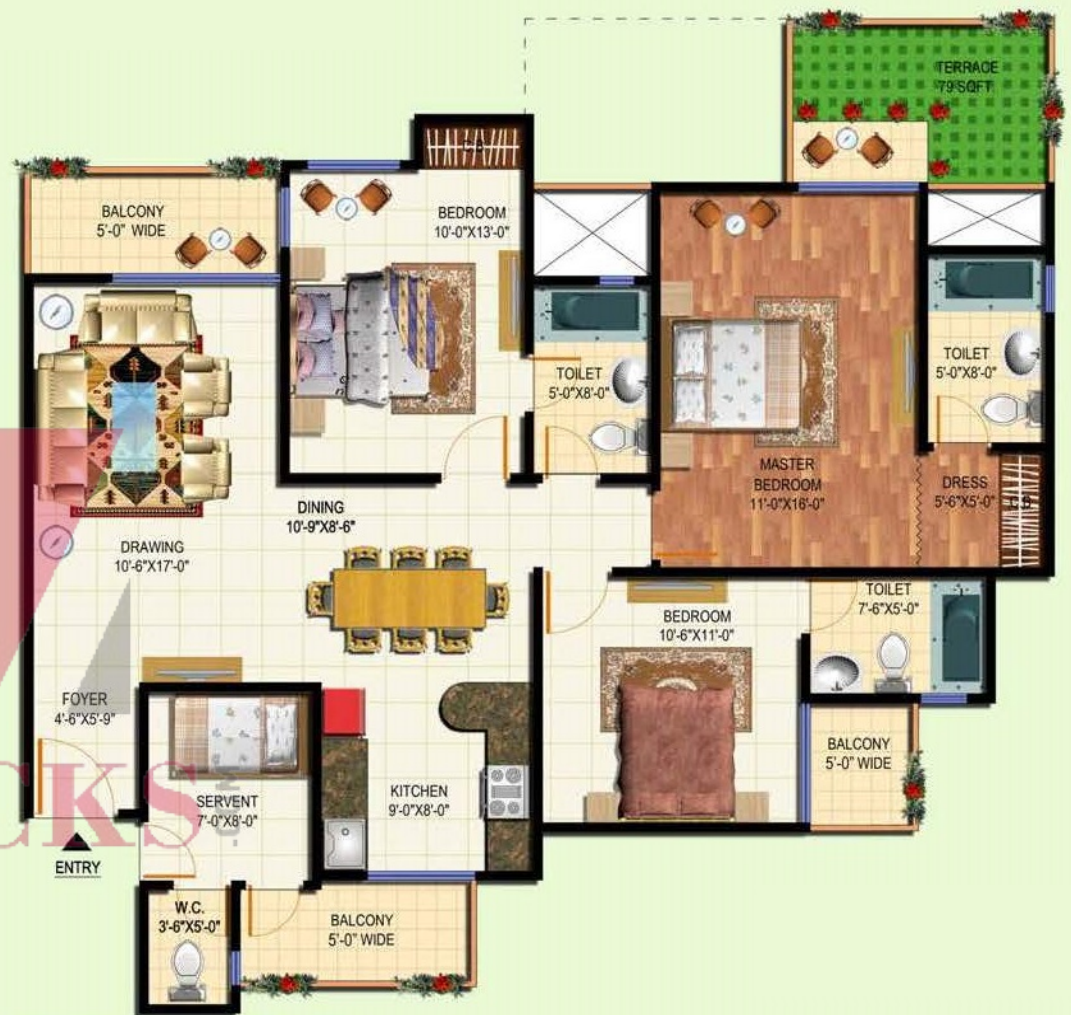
TERRACE
79 SQFT

BALCONY
5'-0" WIDE

BEDROOM
10'-0"X13'-0"

TOILET
5'-0"X8'-0"

MASTER
BEDROOM
11'-0"X16'-0"

TOILET
5'-0"X8'-0"

DRESS
5'-6"X5'-0"

C.B.

DINING
10'-9"X8'-6"

DRAWING
10'-6"X17'-0"

BEDROOM
10'-6"X11'-0"

TOILET
7'-6"X5'-0"

FOYER
4'-6"X5'-9"

SERVENT
7'-0"X8'-0"

KITCHEN
9'-0"X8'-0"

BALCONY
5'-0" WIDE

ENTRY

W.C.
3'-6"X5'-0"

BALCONY
5'-0" WIDE

CKS